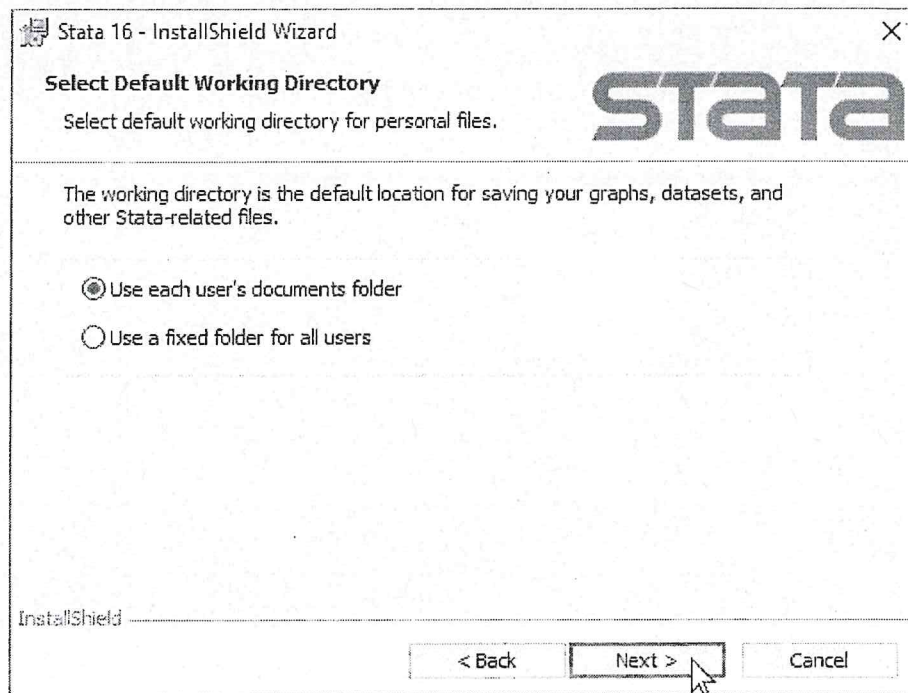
Stata 16 - InstallShield Wizard

Select Default Working Directory

Select default working directory for personal files.

stata

The working directory is the default location for saving your graphs, datasets, and other Stata-related files.

Use each user's documents folder

Use a fixed folder for all users

InstallShield

< Back

Next >

Cancel